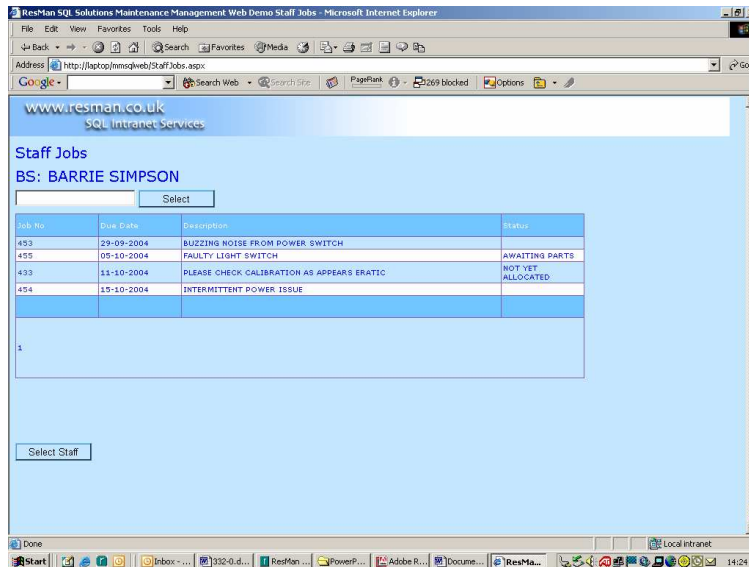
ResMan SQL Solutions Maintenance Management Web Demo Staff Jobs - Microsoft Internet Explorer

File Edit View Favorites Tools Help

Back Search Favorites Media

Address http://laptop/mmsqlweb/StaffJobs.aspx

Go

Google Search Web Search Site PageRank 269 blocked Options

www.resman.co.uk
SQL Intranet Services

Staff Jobs

BS: BARRIE SIMPSON

Select

| Job No | Due Date | Description | Status |
|---|---|---|---|
| 453 | 29-09-2004 | BUZZING NOISE FROM POWER SWITCH | |
| 455 | 05-10-2004 | FAULTY LIGHT SWITCH | AWAITING PARTS |
| 433 | 11-10-2004 | PLEASE CHECK CALIBRATION AS APPEARS ERATIC | NOT YET ALLOCATED |
| 454 | 15-10-2004 | INTERMITTENT POWER ISSUE | |

1

Select Staff

Done

Local intranet

Start Inbox - ... 332-0.d... ResMan ... PowerP... Adobe R... Docume... ResMa... 14:24